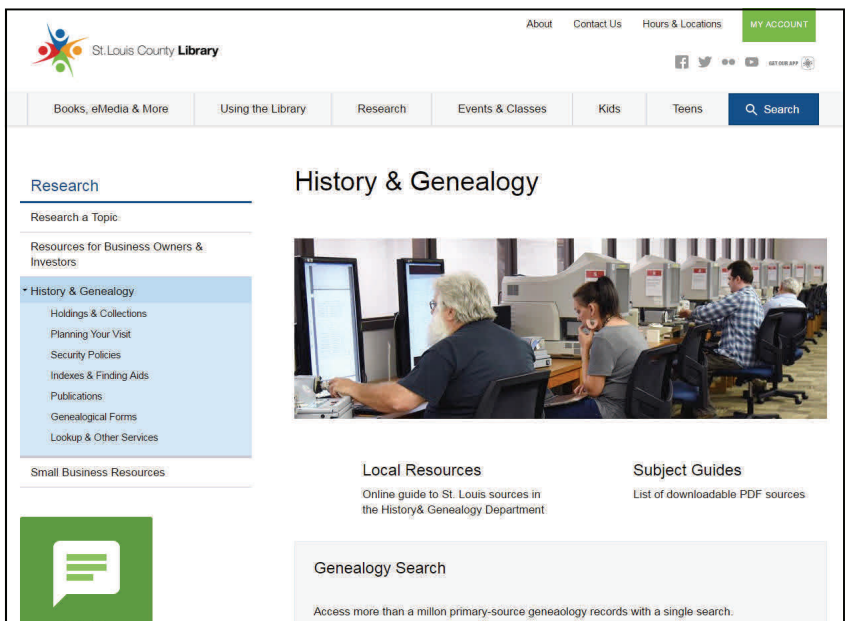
About Contact Us Hours & Locations MY ACCOUNT

St. Louis County Library

GET OUR APP

Books, eMedia & More | Using the Library | Research | Events & Classes | Kids | Teens | Search

Research

Research a Topic

Resources for Business Owners & Investors

History & Genealogy

Holdings & Collections

Planning Your Visit

Security Policies

Indexes & Finding Aids

Publications

Genealogical Forms

Lookup & Other Services

Small Business Resources

History & Genealogy

Local Resources

Online guide to St. Louis sources in the History& Genealogy Department

Subject Guides

List of downloadable PDF sources

Genealogy Search

Access more than a millon primary-source geneaology records with a single search.